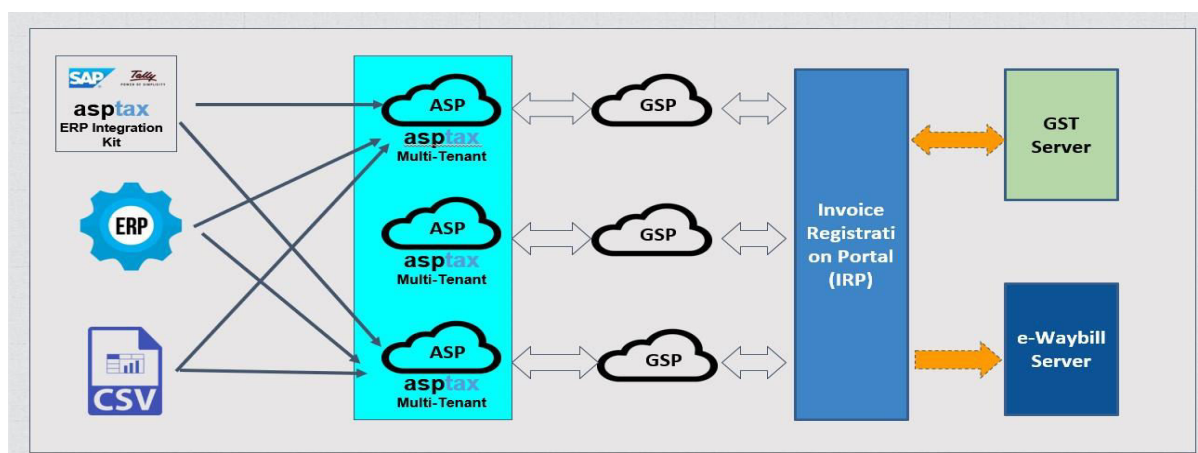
SAP Tally POWER OF SIMPLICITY
asptax
ERP Integration Kit

ERP

CSV

ASP
asptax
Multi-Tenant

ASP
asptax
Multi-Tenant

ASP
asptax
Multi-Tenant

GSP

GSP

GSP

Invoice Registration Portal (IRP)

GST Server

e-Waybill Server